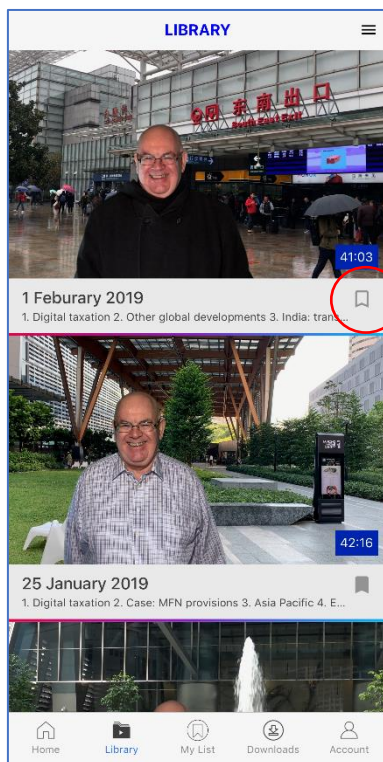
LIBRARY

东南出口
South East Exit

41:03

1 Feburary 2019

1. Digital taxation 2. Other global developments 3. India: tran...

42:16

25 January 2019

1. Digital taxation 2. Case: MFN provisions 3. Asia Pacific 4. E...

Home
Library
My List
Downloads
Account